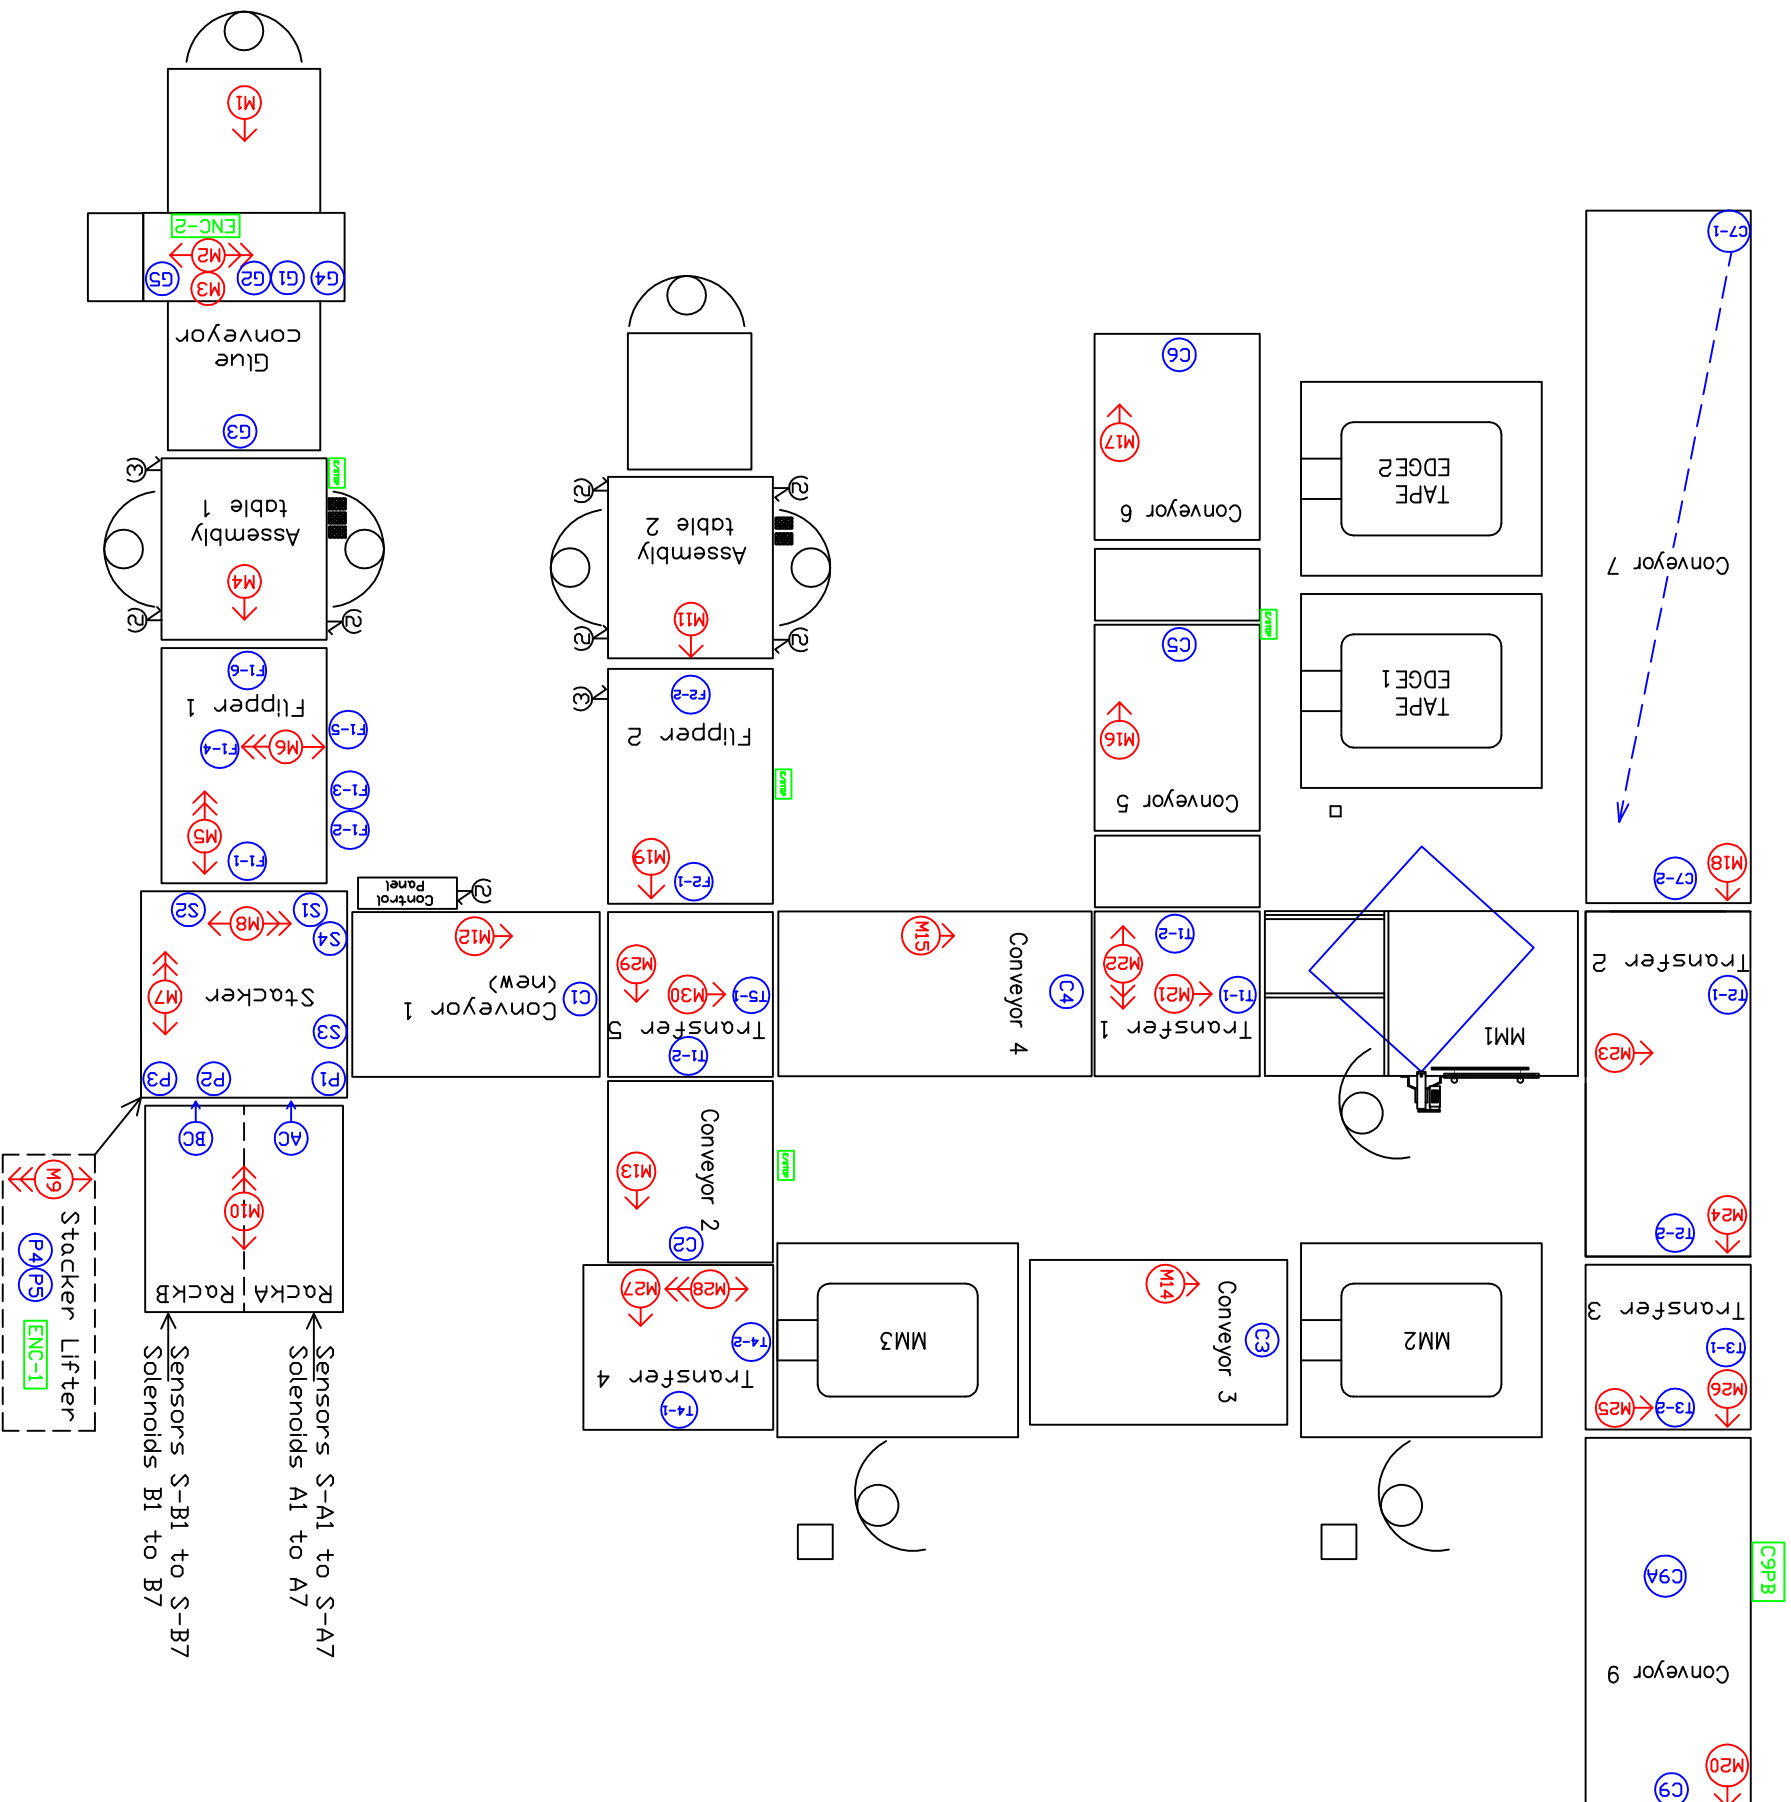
M1
ENC-2
M2
G5
M3
G2
G1
G4
Glue conveyor
G3
Assembly table 1
M4
Flipper 1
F1-6
F1-5
F1-4
M6
F1-3
F1-2
M5
F1-1
Stacker
S2
M8
S1
S4
M7
S3
P3
P2
P1
Control Panel
Conveyor 1 (new)
M12
C1
BC
AC
M10
RackB
RackA
M9
Stacker Lifter
P4
P5
ENC-1
Sensors S-B1 to S-B7
Solenoids B1 to B7
Sensors S-A1 to S-A7
Solenoids A1 to A7
Assembly table 2
M11
Flipper 2
F2-2
M19
F2-1
M29
M30
T5-1
Transfer 5
T1-2
Conveyor 2
M13
C2
M27
M28
T4-2
Transfer 4
T4-1
MM3
M15
Conveyor 4
C4
C6
M17
Conveyor 6
C5
M16
Conveyor 5
T1-2
M22
M21
T1-1
Transfer 1
TAPE EDGE2
TAPE EDGE1
MM1
M14
Conveyor 3
C3
MM2
C7-1
Conveyor 7
C7-2
M18
Transfer 2
T2-1
M23
T2-2
M24
Transfer 3
T3-1
M25
T3-2
M26
C9A
Conveyor 9
C9PB
M20
C9